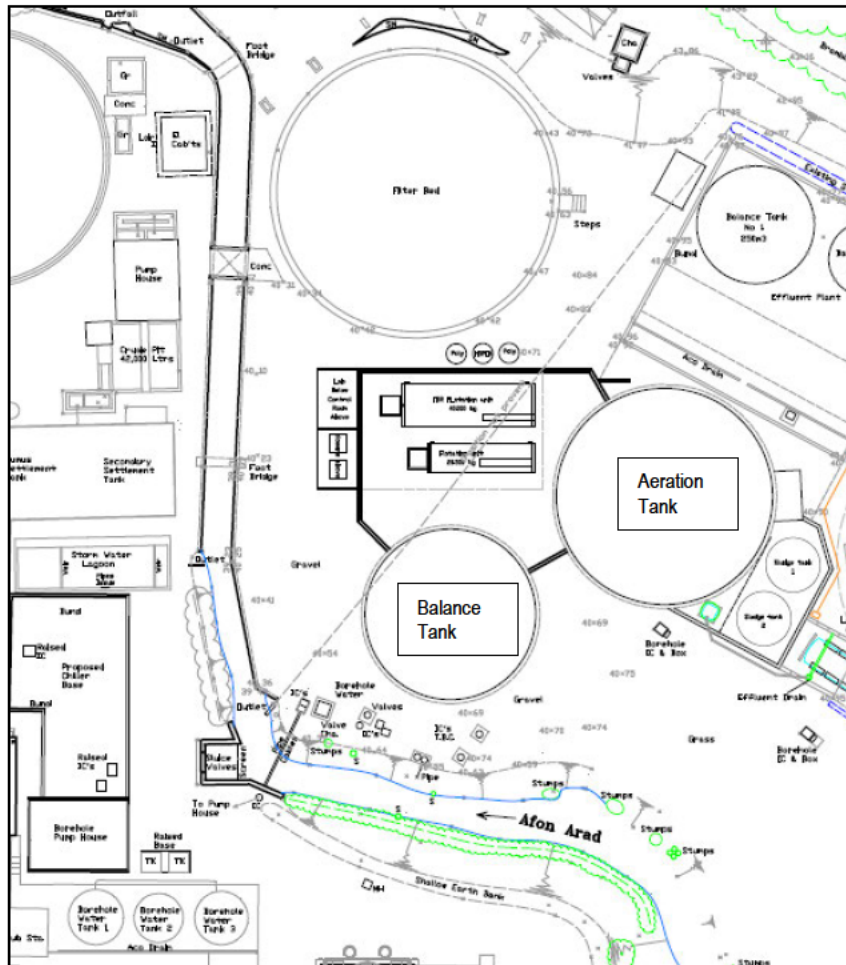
Outfall
Outlet
Foot Bridge
Gr
Conc
Gr
Lab
Cab'ts
Filter Bed
Cho
Valves
Steps
Balance Tank No 1 250m3
Bund
Effluent Plant
Pump House
Conc
Crude Pit 42,330 Ltrs
Lab Below Control Room Above
Poly
Aco Drain
Aeration Tank
Secondary Settlement Tank
Foot Bridge
Storm Water Lagoon
Outlet
Gravel
Balance Tank
Sludge Tank 1
Sludge Tank 2
Bund
Raised IC
Proposed Chiller Base
Bund
Borehole IC & Box
Effluent Drain
Borehole Water
Valves
Outlet
IC's
Valve Chs.
IC's T.B.C.
Gravel
Grass
Raised IC's
Sluice Valves
Stumps
Pipe
Stumps
Stumps
Borehole IC & Box
Borehole Pump House
To Pump House
Afon Arad
Stumps
Stumps
Raised Base
TK
TK
Shallow Earth Bank
MH
Borehole Water Tank 1
Borehole Water Tank 2
Borehole Water Tank 3
Aco Drain
Stumps